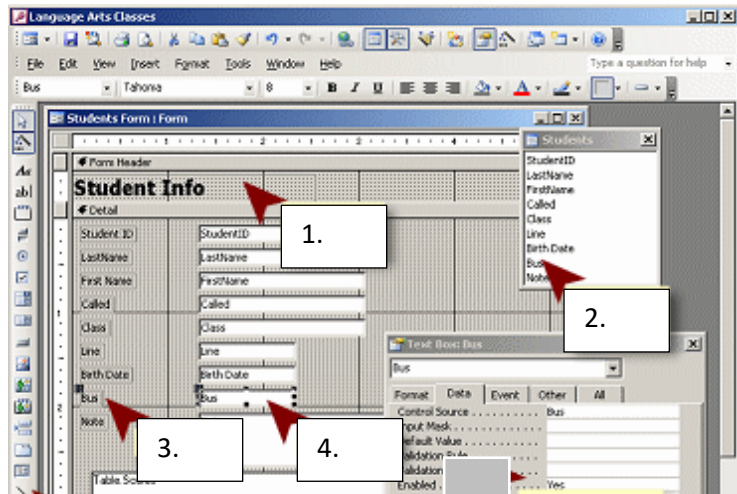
Language Arts Classes

File Edit View Insert Format Tools Window Help

Type a question for help

Bus

Tahoma

8

B I U

Students Form : Form

Form Header

Student Info

Detail

Student ID

StudentID

LastName

LastName

First Name

FirstName

Called

Called

Class

Class

Line

Line

Birth Date

Birth Date

Bus

Bus

Note

Students

StudentID
LastName
FirstName
Called
Class
Line
Birth Date
Bus
Note

Text Box: Bus

Bus

Format Data Event Other All

Control Source . . . . . . . . . . Bus
Input Mask . . . . . . . . . .
Default Value . . . . . . . . .
Validation Rule . . . . . . . .
Validation Text . . . . . . . .
Enabled . . . . . . . . . . Yes

Table Scores

1.

2.

3.

4.